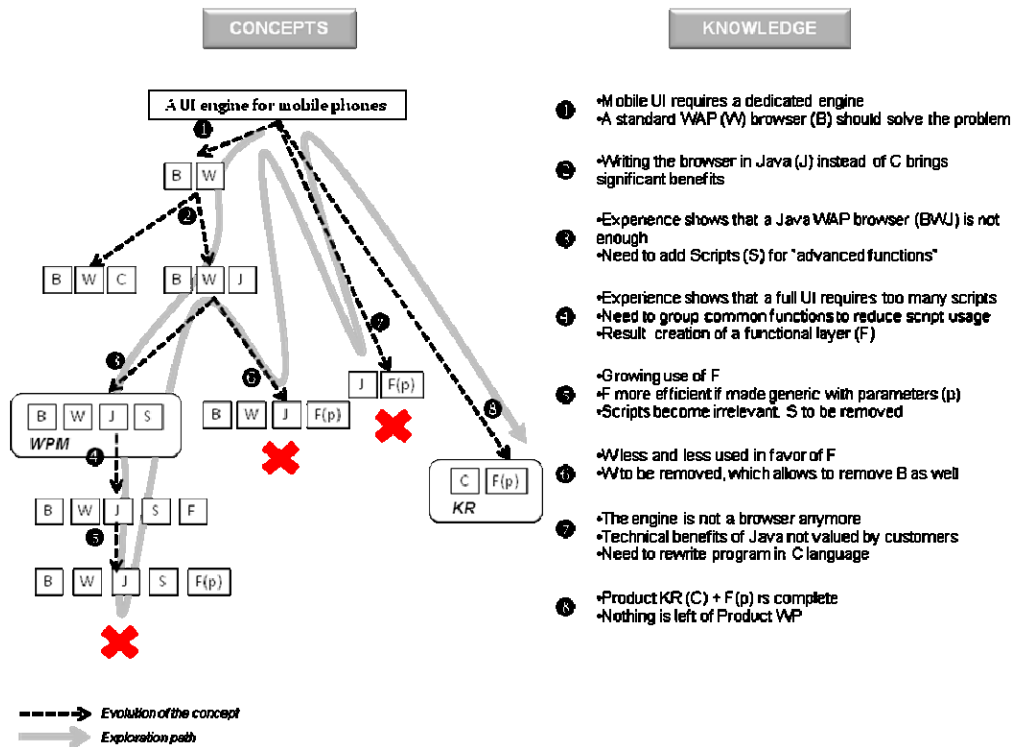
CONCEPTS

KNOWLEDGE

A UI engine for mobile phones

1

B W

2

B W C

B W J

3

B W J S

WPM

4

B W J S F

5

B W J S F(p)

6

B W J F(p)

7

J F(p)

8

C F(p)

KR

1 •Mobile UI requires a dedicated engine
•A standard WAP (W) browser (B) should solve the problem

2 •Writing the browser in Java (J) instead of C brings significant benefits

3 •Experience shows that a Java WAP browser (BWJ) is not enough
•Need to add Scripts (S) for "advanced functions"

4 •Experience shows that a full UI requires too many scripts
•Need to group common functions to reduce script usage
•Result creation of a functional layer (F)

5 •Growing use of F
•F more efficient if made generic with parameters (p)
•Scripts become irrelevant. S to be removed

6 •W less and less used in favor of F
•W to be removed, which allows to remove B as well

7 •The engine is not a browser anymore
•Technical benefits of Java not valued by customers
•Need to rewrite program in C language

8 •Product KR (C) + F (p) is complete
•Nothing is left of Product WP

Evolution of the concept

Exploration path